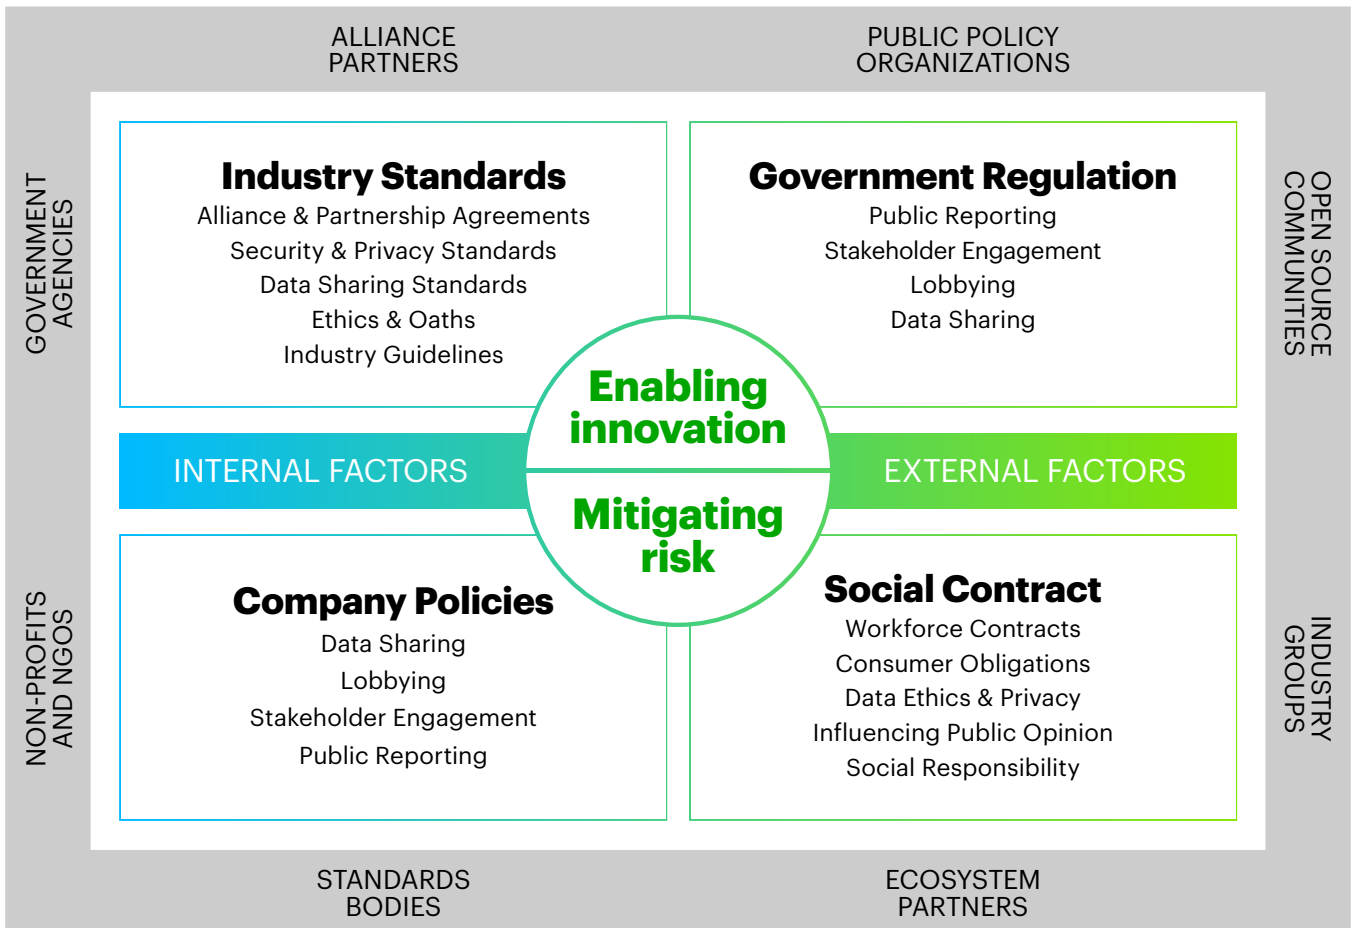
ALLIANCE PARTNERS

PUBLIC POLICY ORGANIZATIONS

GOVERNMENT AGENCIES

OPEN SOURCE COMMUNITIES

Industry Standards
Alliance & Partnership Agreements
Security & Privacy Standards
Data Sharing Standards
Ethics & Oaths
Industry Guidelines

Government Regulation
Public Reporting
Stakeholder Engagement
Lobbying
Data Sharing

Enabling innovation

INTERNAL FACTORS

EXTERNAL FACTORS

Mitigating risk

Company Policies
Data Sharing
Lobbying
Stakeholder Engagement
Public Reporting

Social Contract
Workforce Contracts
Consumer Obligations
Data Ethics & Privacy
Influencing Public Opinion
Social Responsibility

NON-PROFITS AND NGOS

INDUSTRY GROUPS

STANDARDS BODIES

ECOSYSTEM PARTNERS